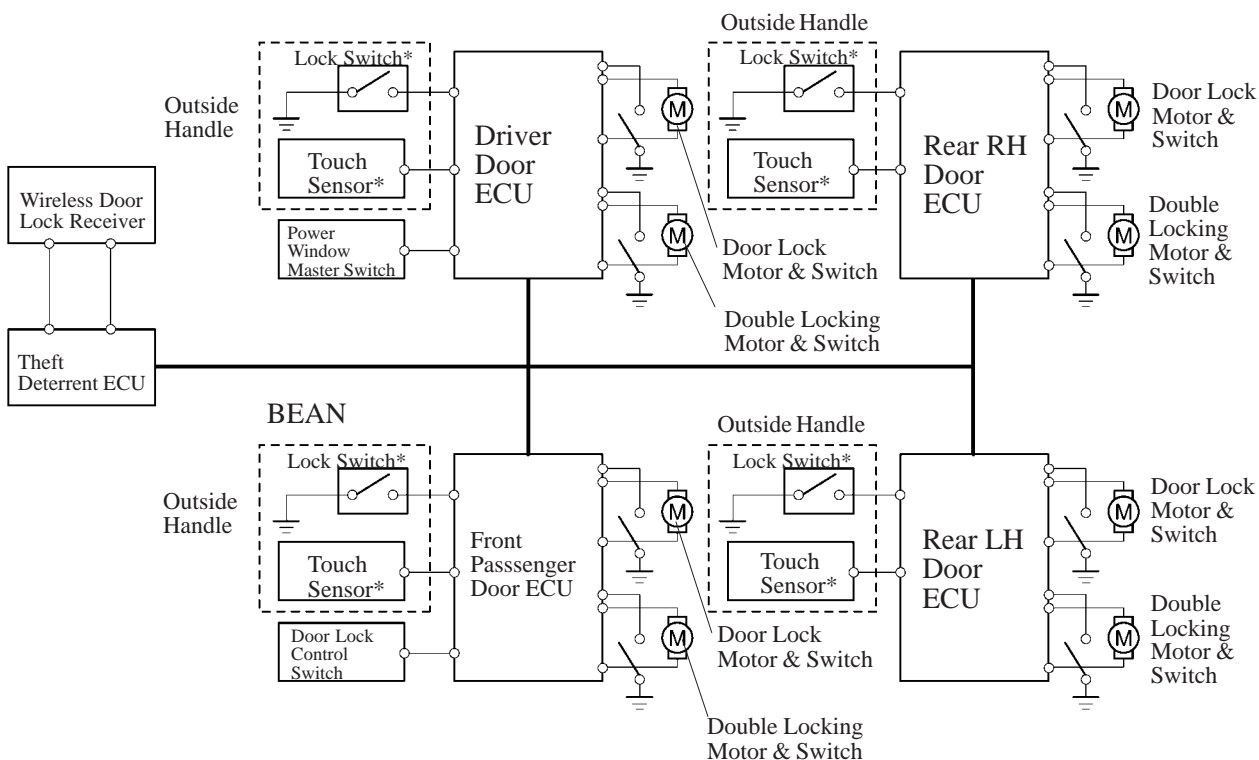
Outside Handle

Lock Switch*

Outside Handle

Touch Sensor*

Driver Door ECU

Lock Switch*

Touch Sensor*

Rear RH Door ECU

Door Lock Motor & Switch

Double Locking Motor & Switch

Wireless Door Lock Receiver

Power Window Master Switch

Door Lock Motor & Switch

Double Locking Motor & Switch

Theft Deterrent ECU

BEAN

Lock Switch*

Outside Handle

Touch Sensor*

Front Passsenger Door ECU

Outside Handle

Lock Switch*

Touch Sensor*

Rear LH Door ECU

Door Lock Motor & Switch

Double Locking Motor & Switch

Door Lock Control Switch

Door Lock Motor & Switch

Double Locking Motor & Switch